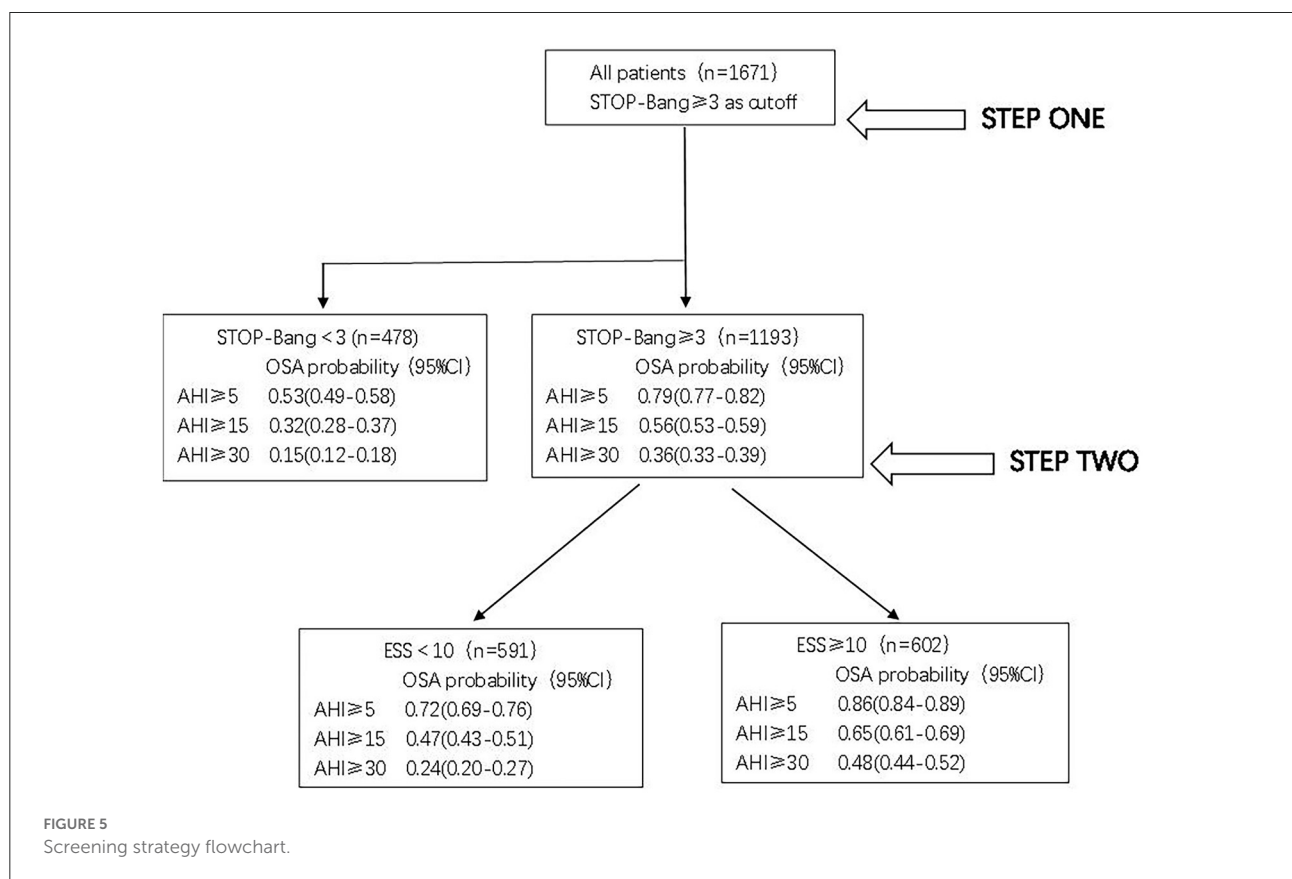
All patients（n=1671）
STOP-Bang≥3 as cutoff

STEP ONE

STOP-Bang＜3 (n=478)
OSA probability（95%CI）
AHI≥5 0.53(0.49-0.58)
AHI≥15 0.32(0.28-0.37)
AHI≥30 0.15(0.12-0.18)

STOP-Bang≥3（n=1193）
OSA probability（95%CI）
AHI≥5 0.79(0.77-0.82)
AHI≥15 0.56(0.53-0.59)
AHI≥30 0.36(0.33-0.39)

STEP TWO

ESS＜10（n=591）
OSA probability（95%CI）
AHI≥5 0.72(0.69-0.76)
AHI≥15 0.47(0.43-0.51)
AHI≥30 0.24(0.20-0.27)

ESS≥10（n=602）
OSA probability（95%CI）
AHI≥5 0.86(0.84-0.89)
AHI≥15 0.65(0.61-0.69)
AHI≥30 0.48(0.44-0.52)

FIGURE 5
Screening strategy flowchart.